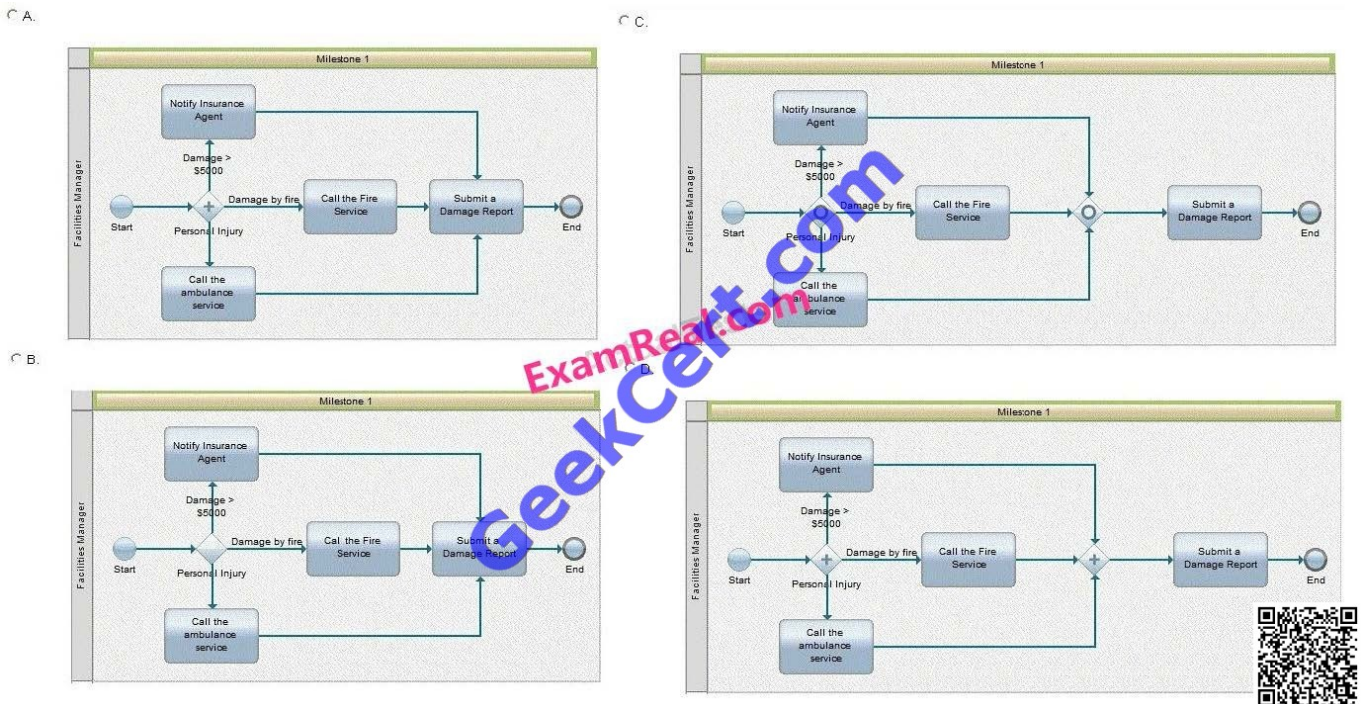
A.

Milestone 1

Facilities Manager

Notify Insurance Agent

Damage > $5000

Start

Damage by fire

Call the Fire Service

Submit a Damage Report

End

Personal Injury

Call the ambulance service

C.

Milestone 1

Facilities Manager

Notify Insurance Agent

Damage > $5000

Start

Damage by fire

Call the Fire Service

Submit a Damage Report

End

Personal Injury

Call the ambulance service

B.

Milestone 1

Facilities Manager

Notify Insurance Agent

Damage > $5000

Start

Damage by fire

Call the Fire Service

Submit a Damage Report

End

Personal Injury

Call the ambulance service

D.

Milestone 1

Facilities Manager

Notify Insurance Agent

Damage > $5000

Start

Damage by fire

Call the Fire Service

Submit a Damage Report

End

Personal Injury

Call the ambulance service

ExamReal.com

GeekCert.com